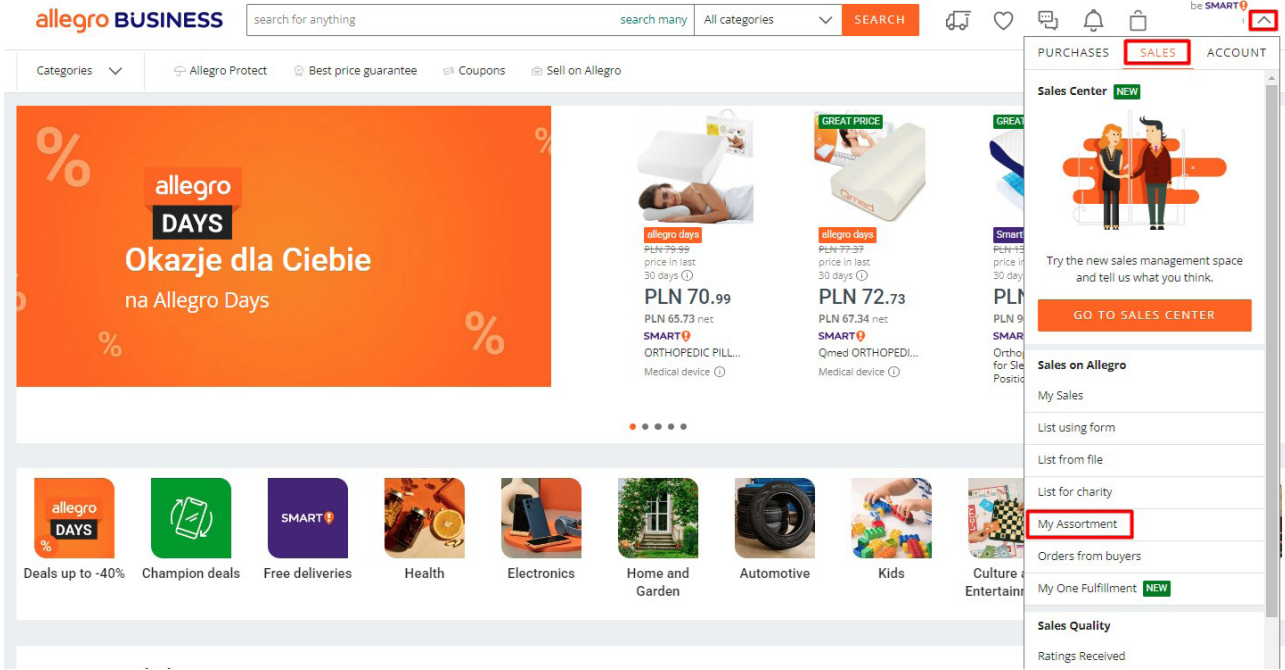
allegro BUSINESS

search for anything | search many | All categories | SEARCH

be SMART!

Categories | Allegro Protect | Best price guarantee | Coupons | Sell on Allegro

PURCHASES | SALES | ACCOUNT

Sales Center NEW

Try the new sales management space and tell us what you think.

GO TO SALES CENTER

Sales on Allegro

My Sales

List using form

List from file

List for charity

My Assortment

Orders from buyers

My One Fulfillment NEW

Sales Quality

Ratings Received

allegro DAYS

Okazje dla Ciebie

na Allegro Days

GREAT PRICE

GREAT

allegro days
PLN 79.99
price in last 30 days
PLN 70.99
PLN 65.73 net
SMART!
ORTHOPEDIC PILL...
Medical device

allegro days
PLN 77.37
price in last 30 days
PLN 72.73
PLN 67.34 net
SMART!
Qmed ORTHOPEDI...
Medical device

Smart
PLN 1
price i
30 day
PLN
PLN 9
SMAR
Ortho
for Sle
Positio

allegro DAYS
Deals up to -40%

Champion deals

SMART!
Free deliveries

Health

Electronics

Home and Garden

Automotive

Kids

Culture a
Entertain